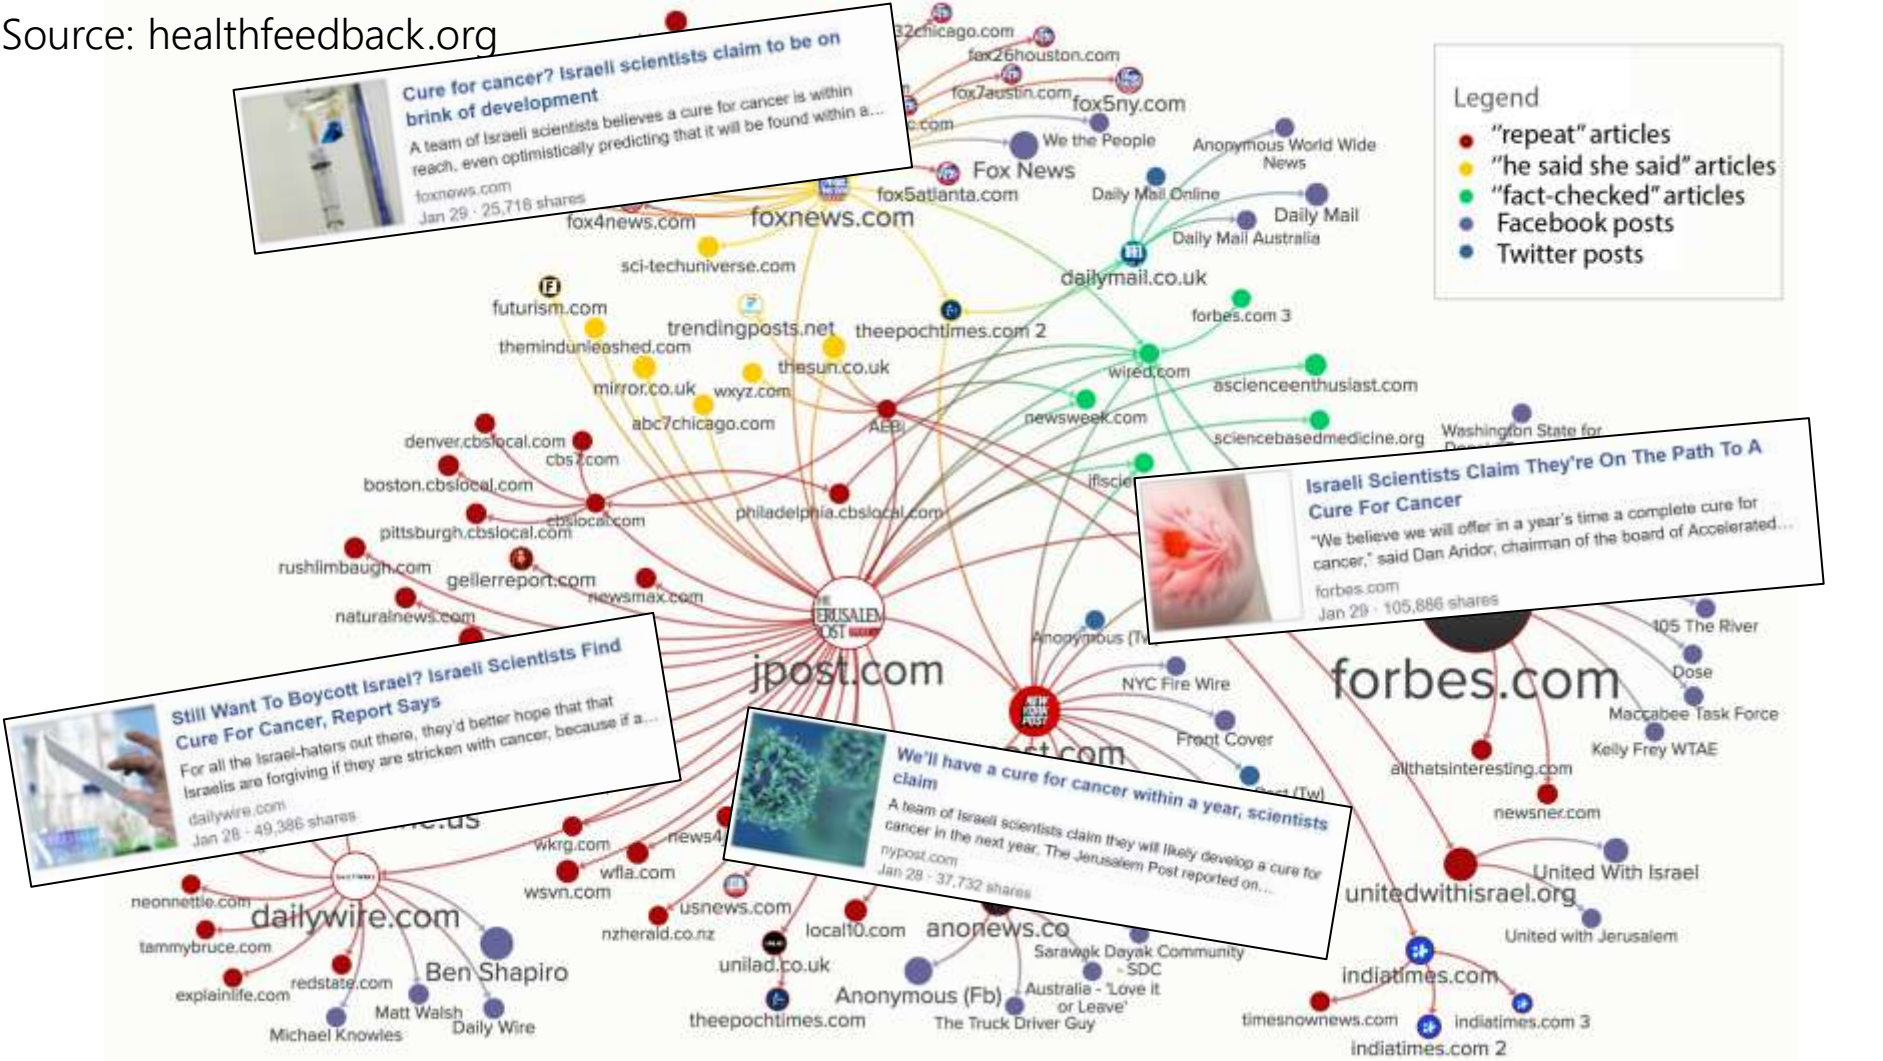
Source: healthfeedback.org

Cure for cancer? Israeli scientists claim to be on brink of development
A team of Israeli scientists believes a cure for cancer is within reach, even optimistically predicting that it will be found within a...
foxnews.com
Jan 29 · 25,718 shares

Legend
"repeat" articles
"he said she said" articles
"fact-checked" articles
Facebook posts
Twitter posts

32chicago.com
fox26houston.com
fox7austin.com
fox5ny.com
We the People
Anonymous World Wide News
Fox News
fox5atlanta.com
Daily Mail Online
Daily Mail
Daily Mail Australia
fox4news.com
foxnews.com
sci-techuniverse.com
dailymail.co.uk
futurism.com
trendingposts.net
theepochtimes.com 2
forbes.com 3
themindunleashed.com
thesun.co.uk
wired.com
mirror.co.uk
wxyz.com
ascienceenthusiast.com
abc7chicago.com
AEB
newsweek.com
sciencebasedmedicine.org
Washington State for
denver.cbslocal.com
cbs7.com
boston.cbslocal.com
philadelphia.cbslocal.com
pittsburgh.cbslocal.com
cbslocal.com
rushlimbaugh.com
gellerreport.com
newsmax.com
naturalnews.com

Israeli Scientists Claim They're On The Path To A Cure For Cancer
"We believe we will offer in a year's time a complete cure for cancer," said Dan Aridor, chairman of the board of Accelerated...
forbes.com
Jan 29 · 105,886 shares

jpost.com
Anonymous (Tw)
NYC Fire Wire
Front Cover
forbes.com
105 The River
Dose
Maccabee Task Force
Kelly Frey WTAE
allthatsinteresting.com
newsner.com
United With Israel
unitedwithisrael.org
United with Jerusalem

Still Want To Boycott Israel? Israeli Scientists Find Cure For Cancer, Report Says
For all the Israel-haters out there, they'd better hope that that Israelis are forgiving if they are stricken with cancer, because if a...
dailywire.com
Jan 28 · 49,386 shares

We'll have a cure for cancer within a year, scientists claim
A team of Israeli scientists claim they will likely develop a cure for cancer in the next year. The Jerusalem Post reported on...
nypost.com
Jan 28 · 37,732 shares

wkrg.com
news4
wfla.com
wsvn.com
usnews.com
nzherald.co.nz
local10.com
anonews.co
neonnettle.com
dailywire.com
tammybruce.com
Ben Shapiro
explainlife.com
redstate.com
Matt Walsh
Daily Wire
Michael Knowles
unilad.co.uk
theepochtimes.com
Anonymous (Fb)
Sarawak Dayak Community - SDC
Australia - 'Love it or Leave'
The Truck Driver Guy
indiatimes.com
timesnownews.com
indiatimes.com 3
indiatimes.com 2